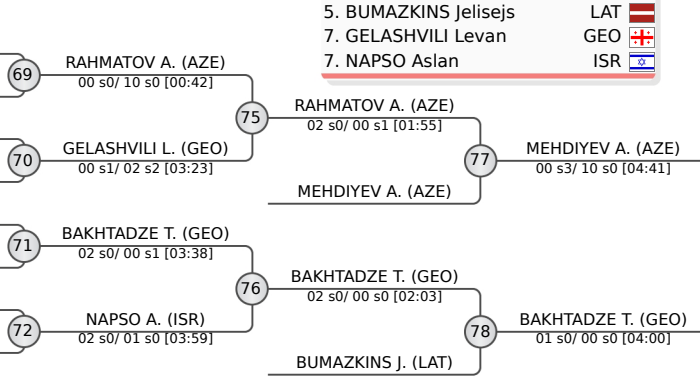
5. BUMAZKINS Jelisejs LAT
7. GELASHVILI Levan GEO
7. NAPSO Aslan ISR

69
RAHMATOV A. (AZE)
00 s0/ 10 s0 [00:42]

70
GELASHVILI L. (GEO)
00 s1/ 02 s2 [03:23]

75
RAHMATOV A. (AZE)
02 s0/ 00 s1 [01:55]

MEHDIYEV A. (AZE)

77
MEHDIYEV A. (AZE)
00 s3/ 10 s0 [04:41]

71
BAKHTADZE T. (GEO)
02 s0/ 00 s1 [03:38]

72
NAPSO A. (ISR)
02 s0/ 01 s0 [03:59]

76
BAKHTADZE T. (GEO)
02 s0/ 00 s0 [02:03]

BUMAZKINS J. (LAT)

78
BAKHTADZE T. (GEO)
01 s0/ 00 s0 [04:00]